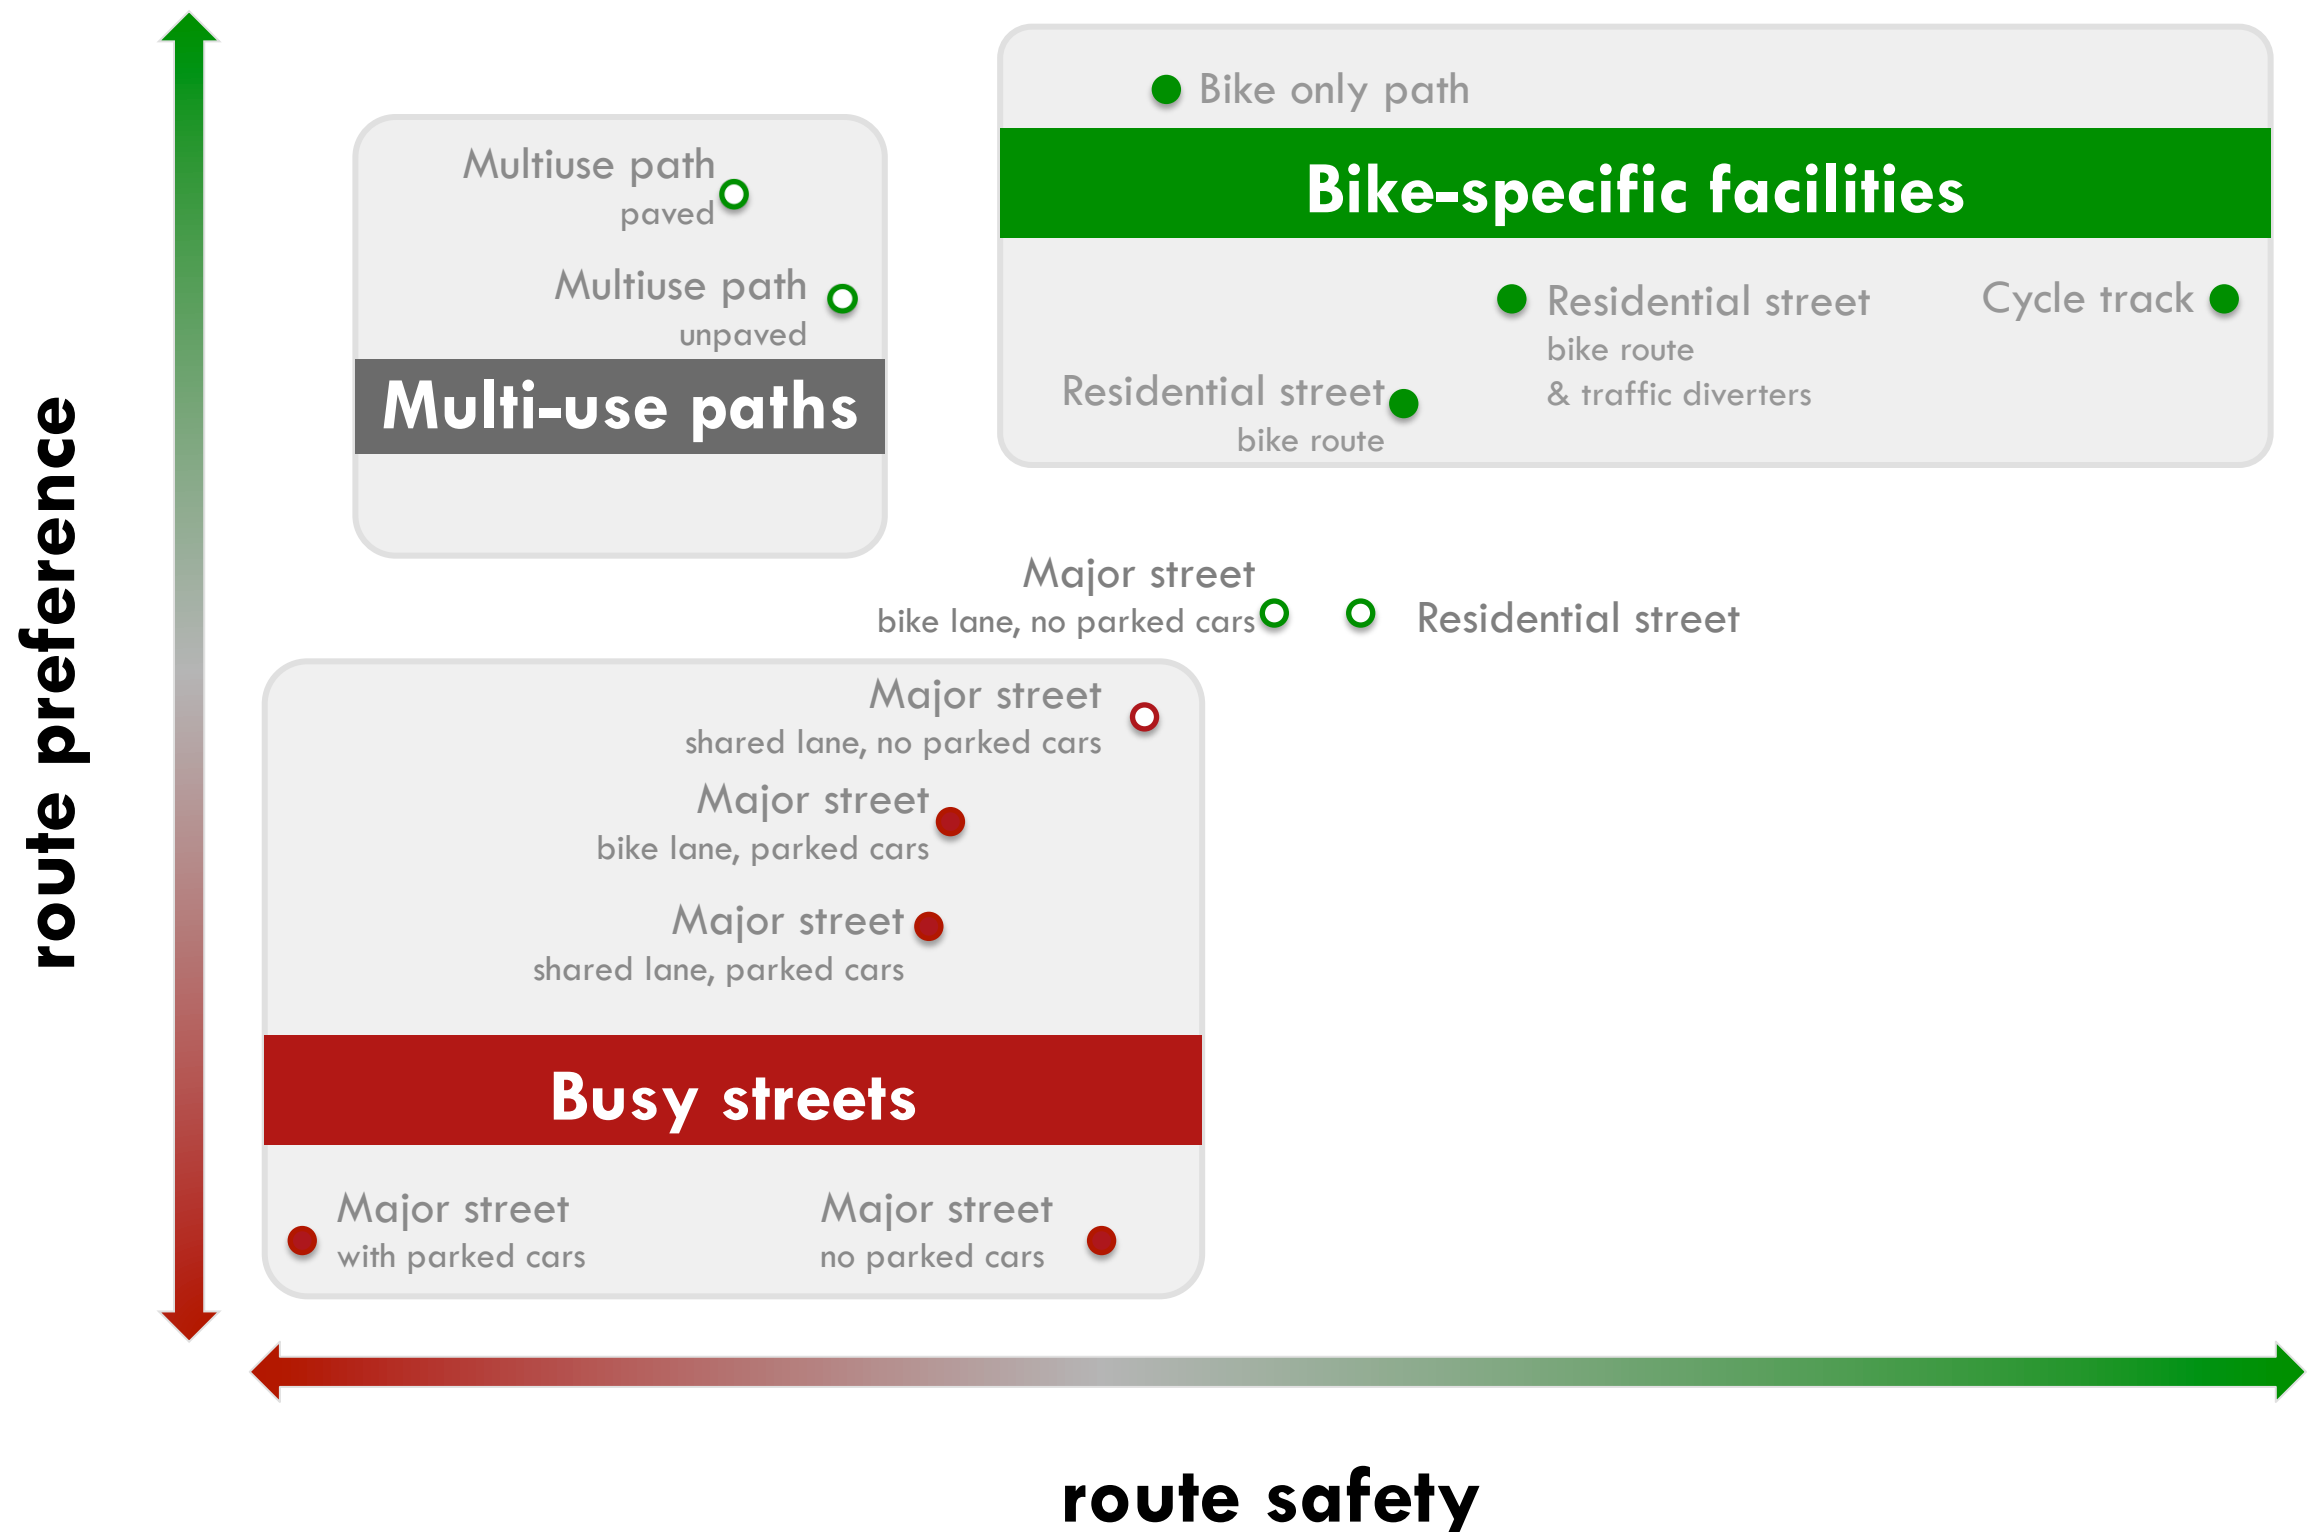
route preference

Multiuse path
paved

Multiuse path
unpaved

Multi-use paths

Bike only path

Bike-specific facilities

Residential street
bike route
& traffic diverters

Cycle track

Residential street
bike route

Major street
bike lane, no parked cars

Residential street

Major street
shared lane, no parked cars

Major street
bike lane, parked cars

Major street
shared lane, parked cars

Busy streets

Major street
with parked cars

Major street
no parked cars

route safety